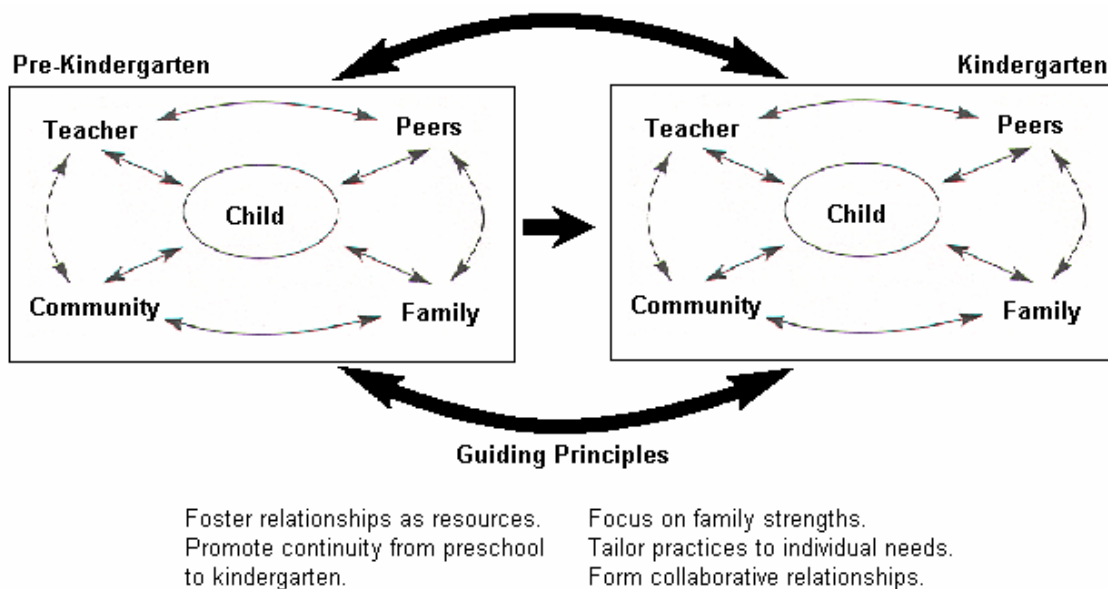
Pre-Kindergarten

Teacher

Peers

Child

Community

Family

Kindergarten

Teacher

Peers

Child

Community

Family

Guiding Principles

Foster relationships as resources.
Promote continuity from preschool to kindergarten.

Focus on family strengths.
Tailor practices to individual needs.
Form collaborative relationships.